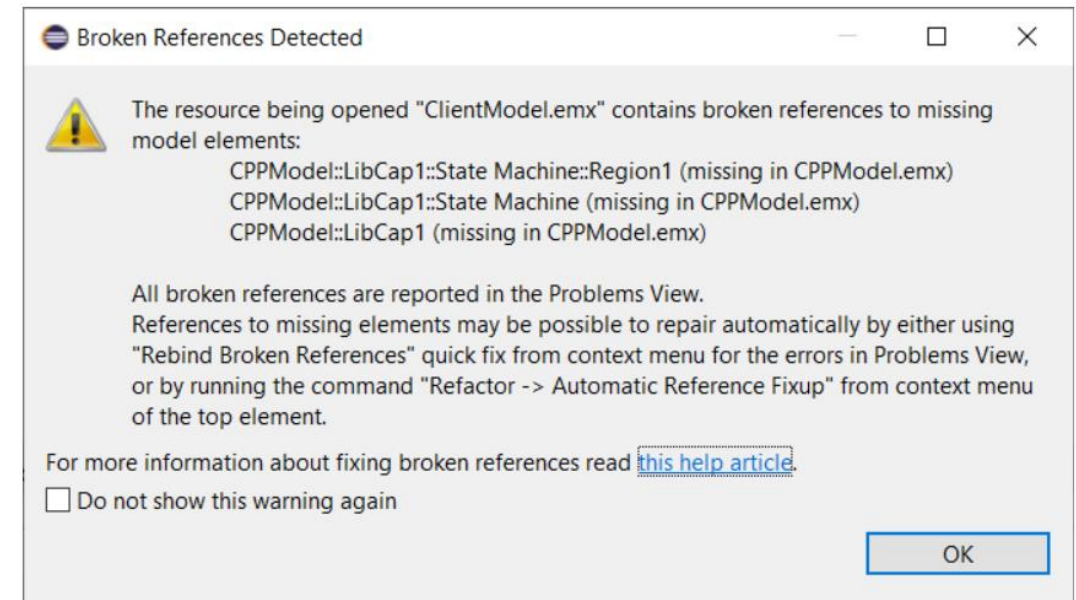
Broken References Detected

The resource being opened "ClientModel.emx" contains broken references to missing model elements:
CPPModel::LibCap1::State Machine::Region1 (missing in CPPModel.emx)
CPPModel::LibCap1::State Machine (missing in CPPModel.emx)
CPPModel::LibCap1 (missing in CPPModel.emx)

All broken references are reported in the Problems View.
References to missing elements may be possible to repair automatically by either using "Rebind Broken References" quick fix from context menu for the errors in Problems View, or by running the command "Refactor -> Automatic Reference Fixup" from context menu of the top element.

For more information about fixing broken references read this help article.

Do not show this warning again

OK